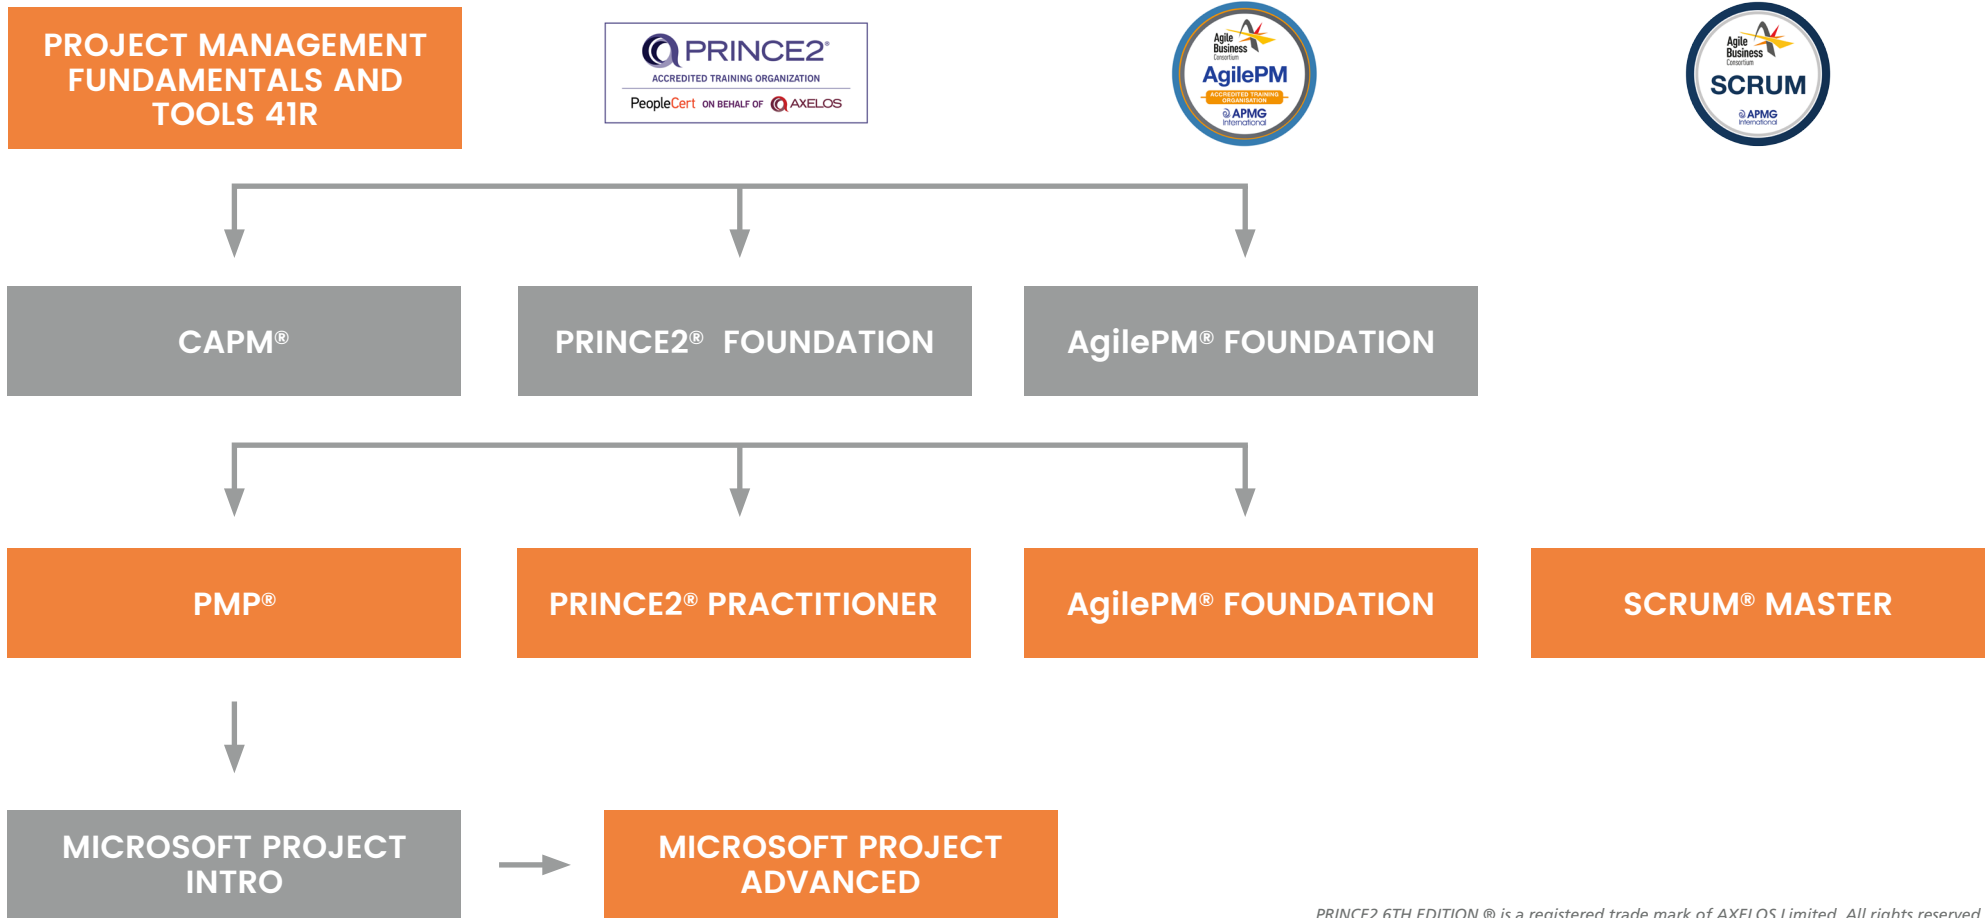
PROJECT MANAGEMENT FUNDAMENTALS AND TOOLS 41R

PRINCE2®
ACCREDITED TRAINING ORGANIZATION
PeopleCert ON BEHALF OF AXELOS

Agile Business Consortium
AgilePM
ACCREDITED TRAINING ORGANISATION
APMG International

Agile Business Consortium
SCRUM
APMG International

CAPM®

PRINCE2® FOUNDATION

AgilePM® FOUNDATION

PMP®

PRINCE2® PRACTITIONER

AgilePM® FOUNDATION

SCRUM® MASTER

MICROSOFT PROJECT INTRO

MICROSOFT PROJECT ADVANCED

PRINCE2 6TH EDITION ® is a registered trade mark of AXELOS Limited. All rights reserved